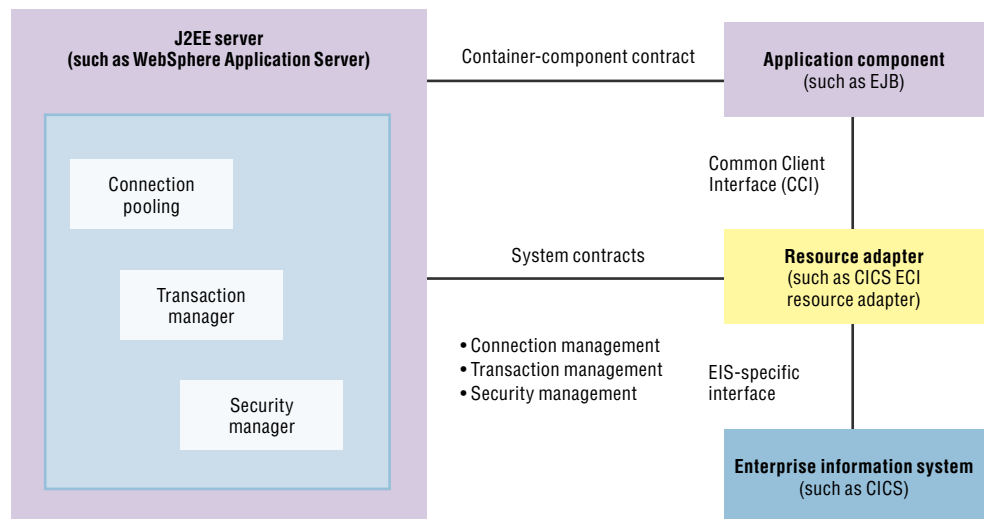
J2EE server
(such as WebSphere Application Server)

Connection pooling

Transaction manager

Security manager

Container-component contract

System contracts

• Connection management
• Transaction management
• Security management

Application component
(such as EJB)

Common Client Interface (CCI)

Resource adapter
(such as CICS ECI resource adapter)

EIS-specific interface

Enterprise information system
(such as CICS)